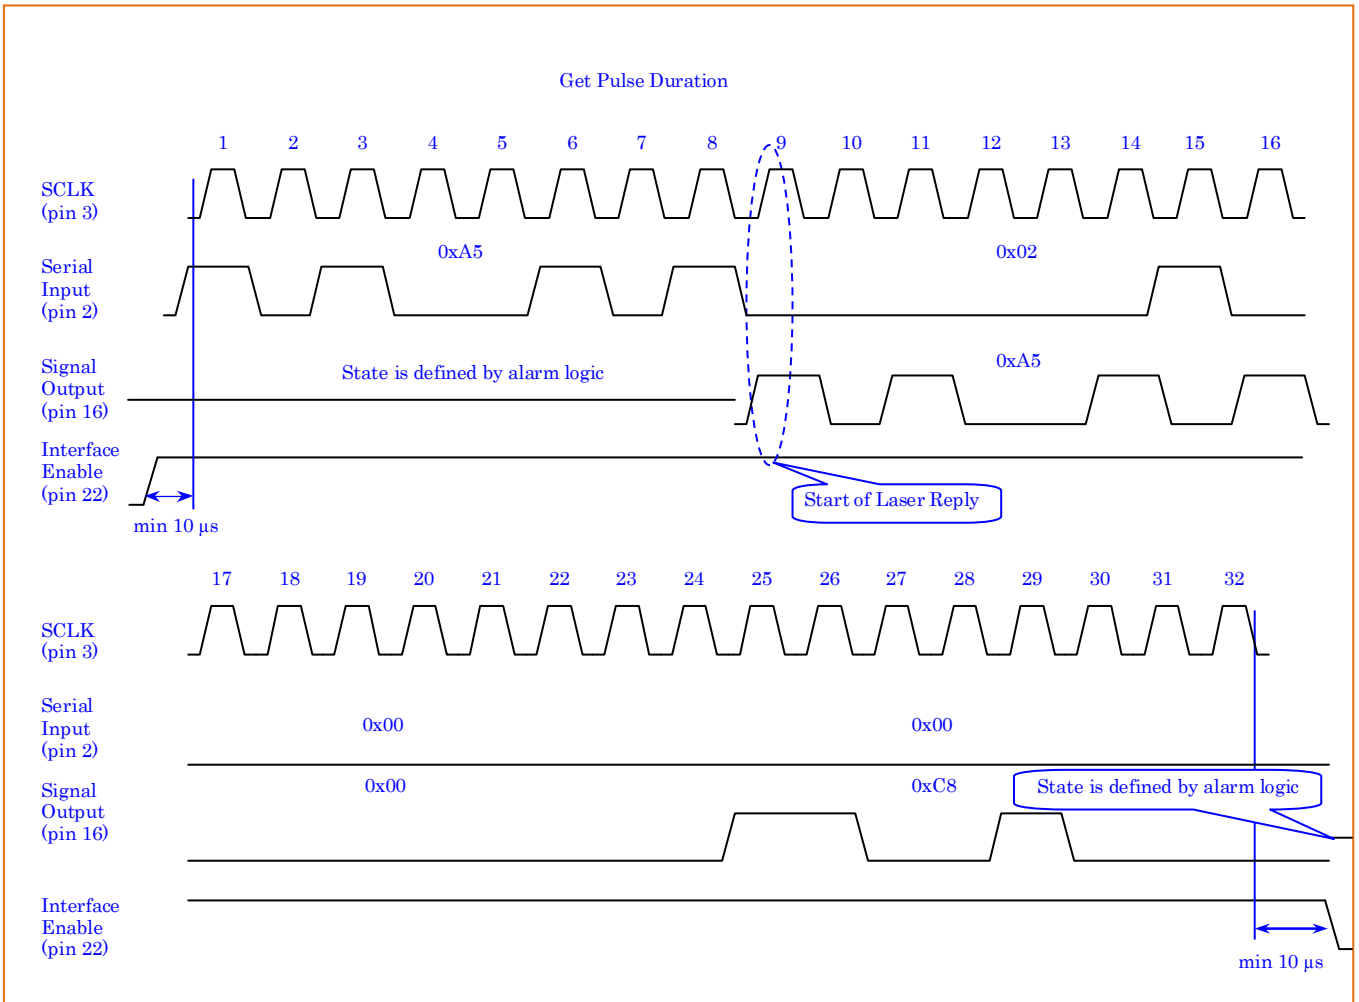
Get Pulse Duration

1 2 3 4 5 6 7 8 9 10 11 12 13 14 15 16

SCLK (pin 3)

Serial Input (pin 2)

0xA5

0x02

Signal Output (pin 16)

State is defined by alarm logic

0xA5

Interface Enable (pin 22)

min 10 µs

Start of Laser Reply

17 18 19 20 21 22 23 24 25 26 27 28 29 30 31 32

SCLK (pin 3)

Serial Input (pin 2)

0x00

0x00

Signal Output (pin 16)

0x00

0xC8

State is defined by alarm logic

Interface Enable (pin 22)

min 10 µs